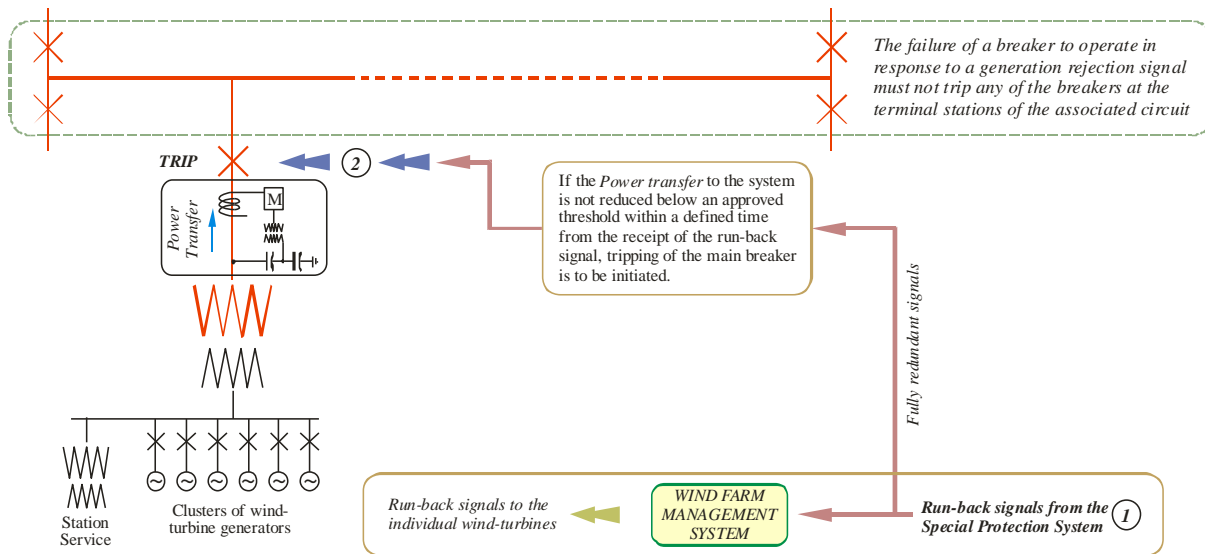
The failure of a breaker to operate in response to a generation rejection signal must not trip any of the breakers at the terminal stations of the associated circuit

TRIP

2

If the Power transfer to the system is not reduced below an approved threshold within a defined time from the receipt of the run-back signal, tripping of the main breaker is to be initiated.

Power Transfer

M

Fully redundant signals

Station Service

Clusters of wind-turbine generators

Run-back signals to the individual wind-turbines

WIND FARM MANAGEMENT SYSTEM

Run-back signals from the Special Protection System

1